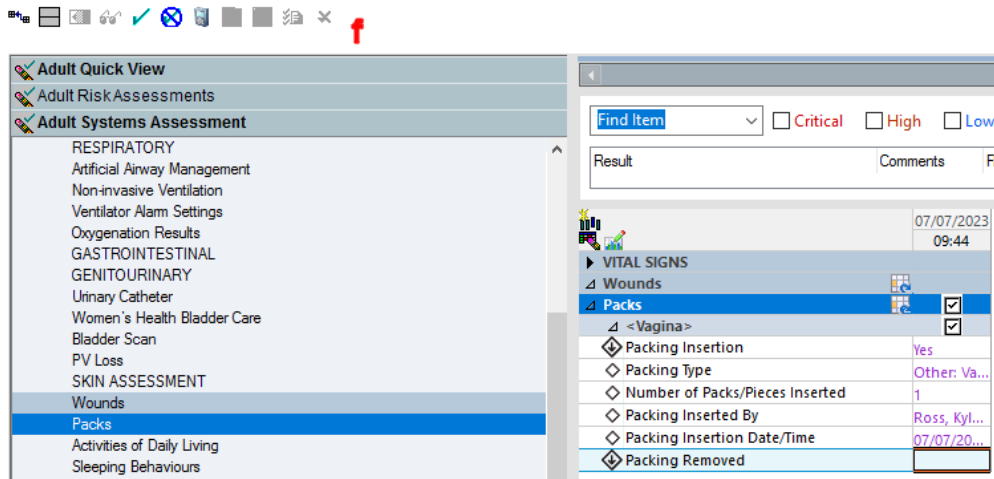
Adult Quick View
Adult Risk Assessments
Adult Systems Assessment
RESPIRATORY
Artificial Airway Management
Non-invasive Ventilation
Ventilator Alarm Settings
Oxygenation Results
GASTROINTESTINAL
GENITOURINARY
Urinary Catheter
Women's Health Bladder Care
Bladder Scan
PV Loss
SKIN ASSESSMENT
Wounds
Packs
Activities of Daily Living
Sleeping Behaviours

Find Item
Critical
High
Low

| Result | Comments | F |
|---|---|---|

07/07/2023
09:44

VITAL SIGNS
Wounds
Packs
<Vagina>
Packing Insertion | Yes
Packing Type | Other: Va...
Number of Packs/Pieces Inserted | 1
Packing Inserted By | Ross, Kyl...
Packing Insertion Date/Time | 07/07/20...
Packing Removed